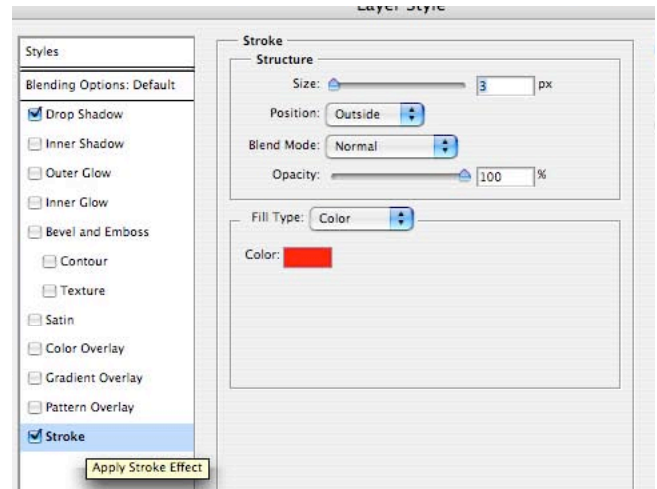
Layer Style

Styles

Blending Options: Default

Drop Shadow

Inner Shadow

Outer Glow

Inner Glow

Bevel and Emboss

Contour

Texture

Satin

Color Overlay

Gradient Overlay

Pattern Overlay

Stroke

Apply Stroke Effect

Stroke

Structure

Size: 3 px

Position: Outside

Blend Mode: Normal

Opacity: 100 %

Fill Type: Color

Color: